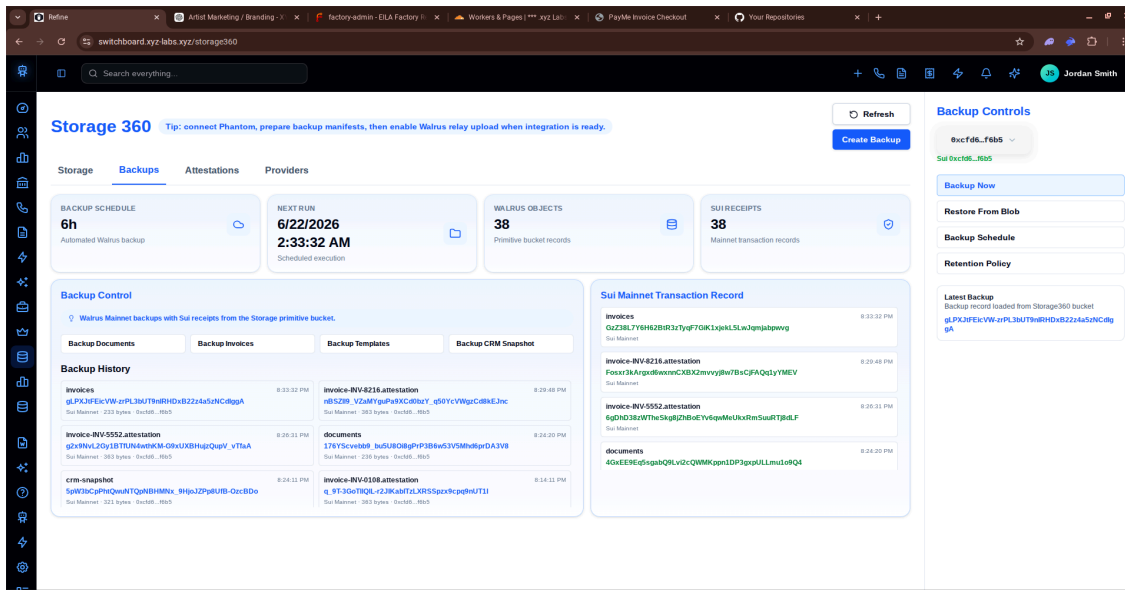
Refine
Artist Marketing / Branding - X
factory-admin - EILA Factory R
Workers & Pages | ***.xyz Lab
PayMe Invoice Checkout
Your Repositories

switchboard.xyz-labs.xyz/storage360

Search everything...

JS Jordan Smith

Storage 360 Tip: connect Phantom, prepare backup manifests, then enable Walrus relay upload when integration is ready.

Refresh
Create Backup

Storage Backups Attestations Providers

BACKUP SCHEDULE
6h
Automated Walrus backup

NEXT RUN
6/22/2026
2:33:32 AM
Scheduled execution

WALRUS OBJECTS
38
Primitive bucket records

SUI RECEIPTS
38
Mainnet transaction records

Backup Control

Walrus Mainnet backups with Sui receipts from the Storage primitive bucket.

Backup Documents
Backup Invoices
Backup Templates
Backup CRM Snapshot

Backup History

invoices 8:33:32 PM
gLPXJtFEicVW-zrPL3bUT9nlRHDxB22z4a5zNCdlggA
Sui Mainnet · 233 bytes · 0xcfd6...f6b5

invoice-INV-8216.attestation 8:29:48 PM
nBSZll9_VZaMYguPa9XCd0bzY_q50YcVWgzCd8kEJnc
Sui Mainnet · 363 bytes · 0xcfd6...f6b5

invoice-INV-5552.attestation 8:26:31 PM
g2x9NvL2Gy1BTfUN4wthKM-O9xUXBHujzQupV_vTfaA
Sui Mainnet · 363 bytes · 0xcfd6...f6b5

documents 8:24:20 PM
176YScvebb9_bu5U8Oi8gPrP3B6w53V5Mhd6prDA3V8
Sui Mainnet · 236 bytes · 0xcfd6...f6b5

crm-snapshot 8:24:11 PM
5pW3bCpPhtQwuNTQpNBHMNx_9HjoJZPp8UfB-OzcBDo
Sui Mainnet · 321 bytes · 0xcfd6...f6b5

invoice-INV-0108.attestation 8:14:11 PM
q_9T-3GoTllQlL-r2JlKablTzLXRSSpzx9cpq9nUT1I
Sui Mainnet · 363 bytes · 0xcfd6...f6b5

Sui Mainnet Transaction Record

invoices 8:33:32 PM
GzZ38L7Y6H62BtR3zTyqF7GiK1xjekL5LwJqmjabpwvg
Sui Mainnet

invoice-INV-8216.attestation 8:29:48 PM
Fosxr3kArgxd6wxnnCXBX2mvvyj8w7BsCjFAQq1yYMEV
Sui Mainnet

invoice-INV-5552.attestation 8:26:31 PM
6gDhD38zWTheSkg8jZhBoEYv6qwMeUkxRmSuuRTj8dLF
Sui Mainnet

documents 8:24:20 PM
4GxEE9Eq5sgabQ9Lvi2cQWMKppn1DP3gxpULLmu1o9Q4

Backup Controls
0xcfd6...f6b5
Sui 0xcfd6...f6b5

Backup Now
Restore From Blob
Backup Schedule
Retention Policy

Latest Backup
Backup record loaded from Storage360 bucket
gLPXJtFEicVW-zrPL3bUT9nlRHDxB22z4a5zNCdlggA